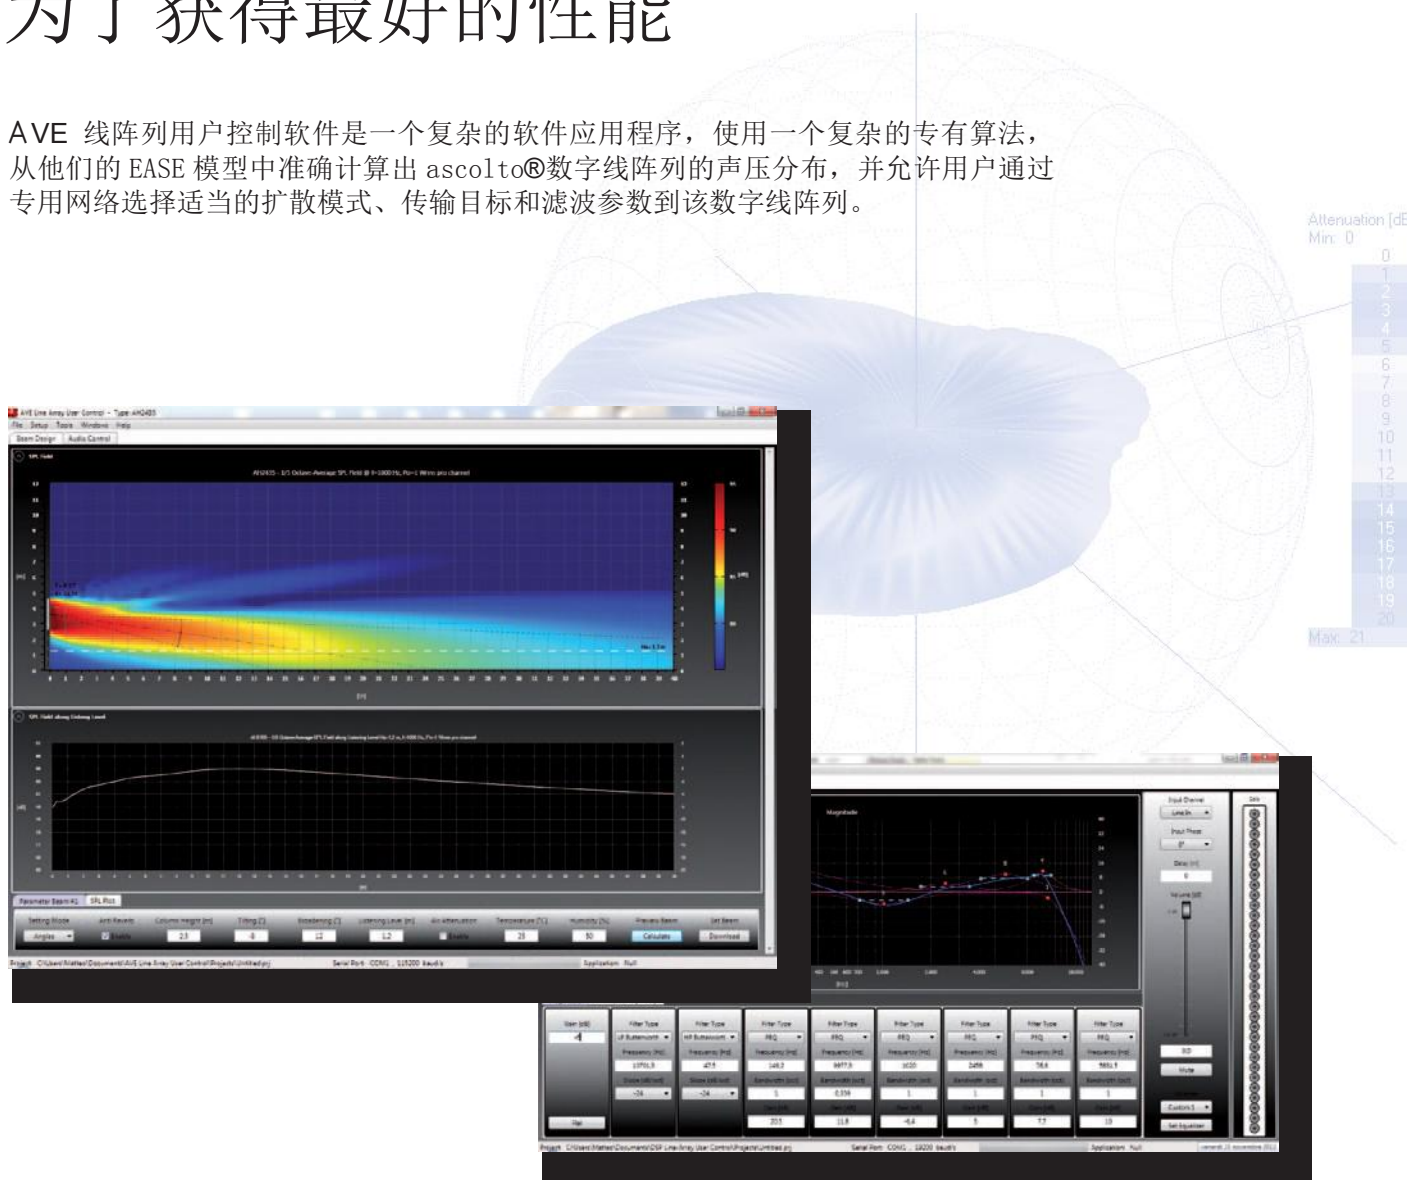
为了获得最好的性能

AVE 线阵列用户控制软件是一个复杂的软件应用程序，使用一个复杂的专有算法，从他们的 EASE 模型中准确计算出 ascolto®数字线阵列的声压分布，并允许用户通过专用网络选择适当的扩散模式、传输目标和滤波参数到该数字线阵列。

Attenuation [dB]
Min: 0
0
1
2
3
4
5
6
7
8
9
10
11
12
13
14
15
16
17
18
19
20
Max: 21

AVE Line Array User Control - Type: AH2435
File Setup Tools Windows Help
Beam Design Audio Control
SPL Field
SPL Field along Listening Level
Parameter Beam #1 SPL Plot
Setting Mode Anti Reverb Column Height [m] Tilting [°] Broadening [°] Listening Level [m] Air Attenuation Temperature [°C] Humidity [%] Preview Beam Set Beam
Angles Enable 2.5 -8 12 1.2 Enable 25 50 Calculate Download
Project: C:\Users\Matteo\Documents\AVE Line Array User Control\Projects\Untitled.prj Serial Port: COM1 , 115200 baud/s Application: Null

Magnitude
Input Channel
Line In
Input Phase
0°
Delay [m]
0
Volume [dB]
0.0
Mute
Custom 1
Set Equalizer
Gain [dB]
-4
Flat
Filter Type
LP Butterworth
HP Butterworth
PEQ
Frequency [Hz]
15701.3
47.9
146.2
6977.5
1620
2458
58.6
5851.9
Slope [dB/oct]
-24
-24
Bandwidth [oct]
1
0.359
1
1
1
1
Gain [dB]
20.5
11.8
-6.4
5
7.7
10
Project: C:\Users\Matteo\Documents\DSP Line Array User Control\Projects\Untitled.prj Serial Port: COM1 , 19200 baud/s Application: Null